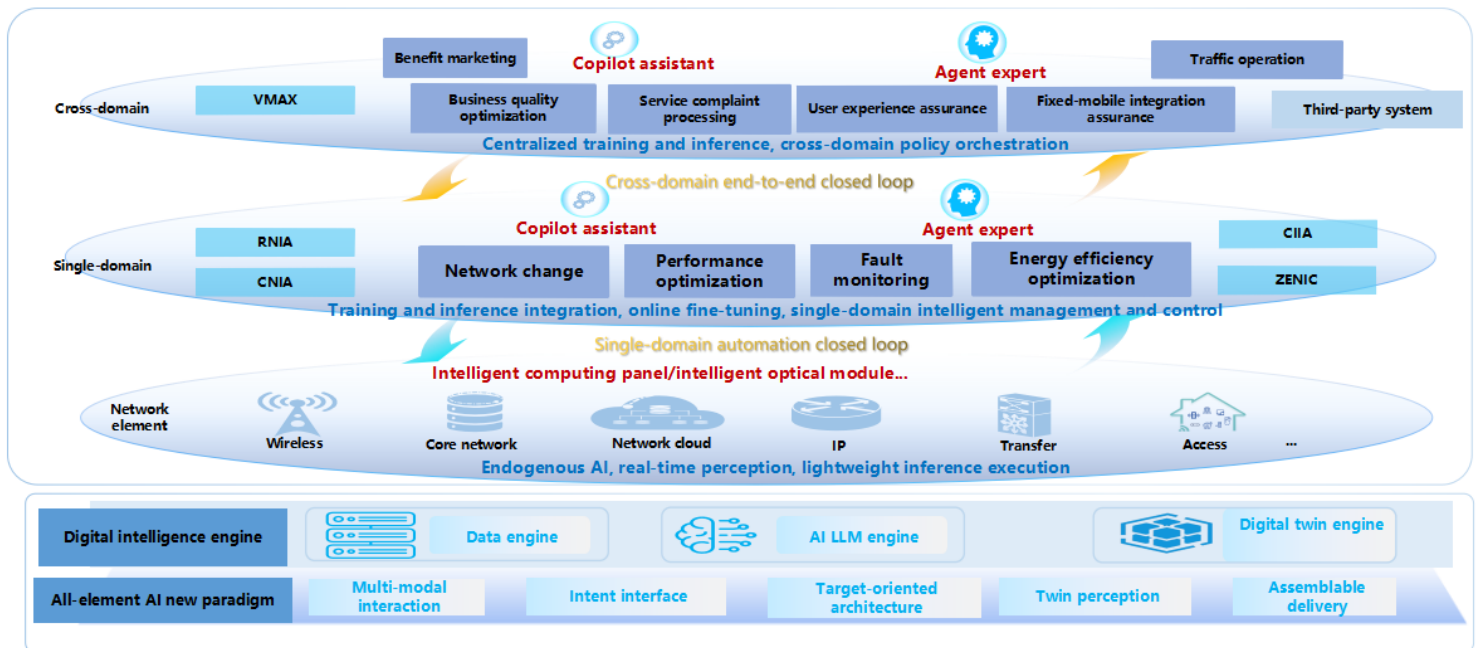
Benefit marketing

Copilot assistant

Agent expert

Traffic operation

Cross-domain

VMAX

Business quality optimization

Service complaint processing

User experience assurance

Fixed-mobile integration assurance

Third-party system

Centralized training and inference, cross-domain policy orchestration

Cross-domain end-to-end closed loop

Copilot assistant

Agent expert

Single-domain

RNIA

CNIA

Network change

Performance optimization

Fault monitoring

Energy efficiency optimization

CIIA

ZENIC

Training and inference integration, online fine-tuning, single-domain intelligent management and control

Single-domain automation closed loop

Intelligent computing panel/intelligent optical module...

Network element

Wireless

Core network

Network cloud

IP

Transfer

Access

...

Endogenous AI, real-time perception, lightweight inference execution

Digital intelligence engine

Data engine

AI LLM engine

Digital twin engine

All-element AI new paradigm

Multi-modal interaction

Intent interface

Target-oriented architecture

Twin perception

Assemblable delivery